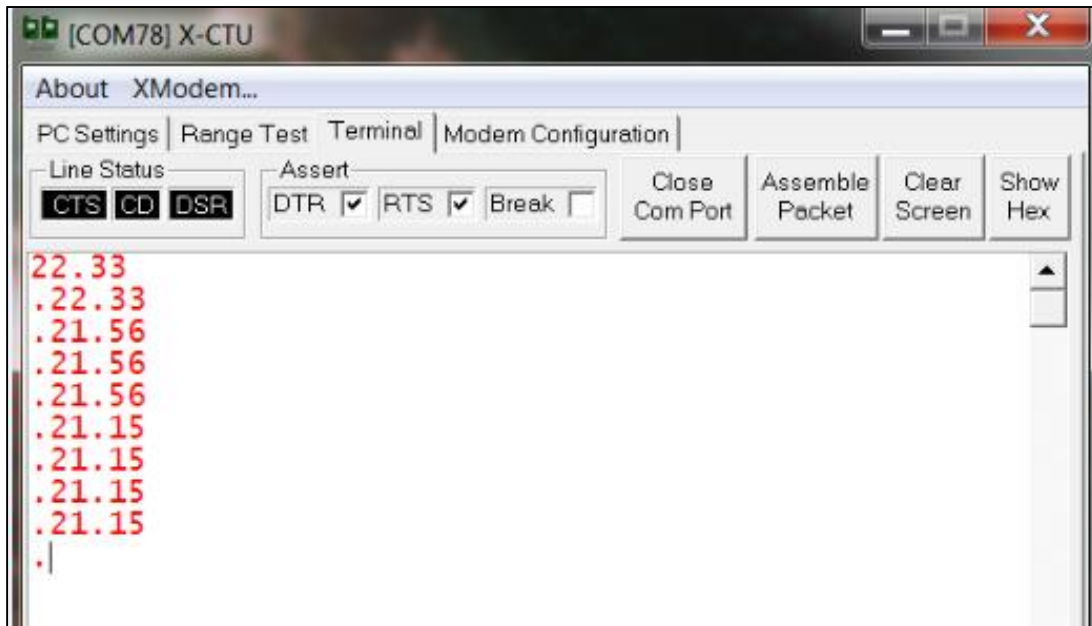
[COM78] X-CTU

About XModem...

PC Settings | Range Test | Terminal | Modem Configuration

Line Status
CTS CD DSR

Assert
DTR RTS Break

Close Com Port

Assemble Packet

Clear Screen

Show Hex

22.33
.22.33
.21.56
.21.56
.21.56
.21.15
.21.15
.21.15
.21.15
.